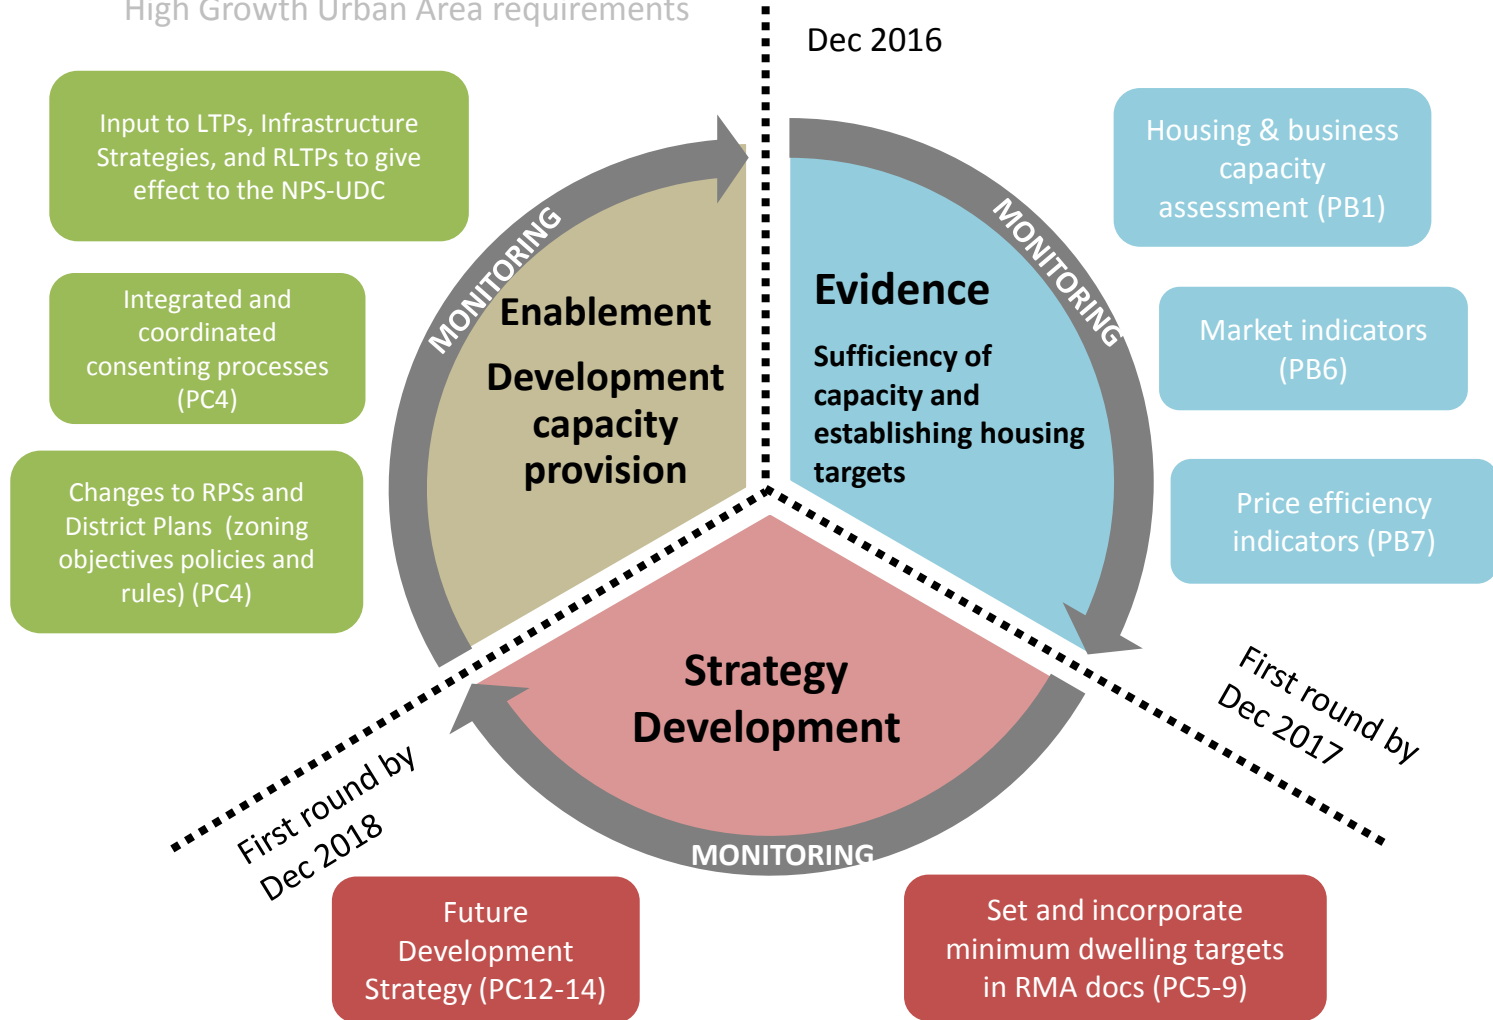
High Growth Urban Area requirements

Dec 2016

Input to LTPs, Infrastructure Strategies, and RLTPs to give effect to the NPS-UDC

Integrated and coordinated consenting processes (PC4)

Changes to RPSs and District Plans (zoning objectives policies and rules) (PC4)

MONITORING

Enablement

Development capacity provision

Evidence

Sufficiency of capacity and establishing housing targets

MONITORING

Housing & business capacity assessment (PB1)

Market indicators (PB6)

Price efficiency indicators (PB7)

First round by Dec 2017

Strategy Development

MONITORING

First round by Dec 2018

Future Development Strategy (PC12-14)

Set and incorporate minimum dwelling targets in RMA docs (PC5-9)